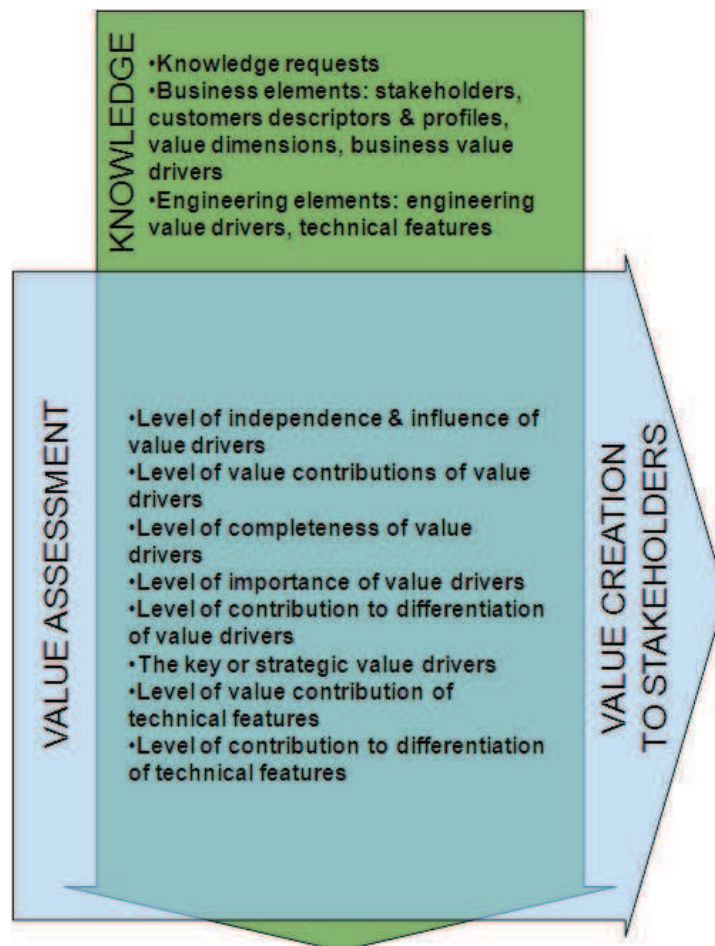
KNOWLEDGE

•Knowledge requests
•Business elements: stakeholders, customers descriptors & profiles, value dimensions, business value drivers
•Engineering elements: engineering value drivers, technical features

VALUE ASSESSMENT

•Level of independence & influence of value drivers
•Level of value contributions of value drivers
•Level of completeness of value drivers
•Level of importance of value drivers
•Level of contribution to differentiation of value drivers
•The key or strategic value drivers
•Level of value contribution of technical features
•Level of contribution to differentiation of technical features

VALUE CREATION TO STAKEHOLDERS